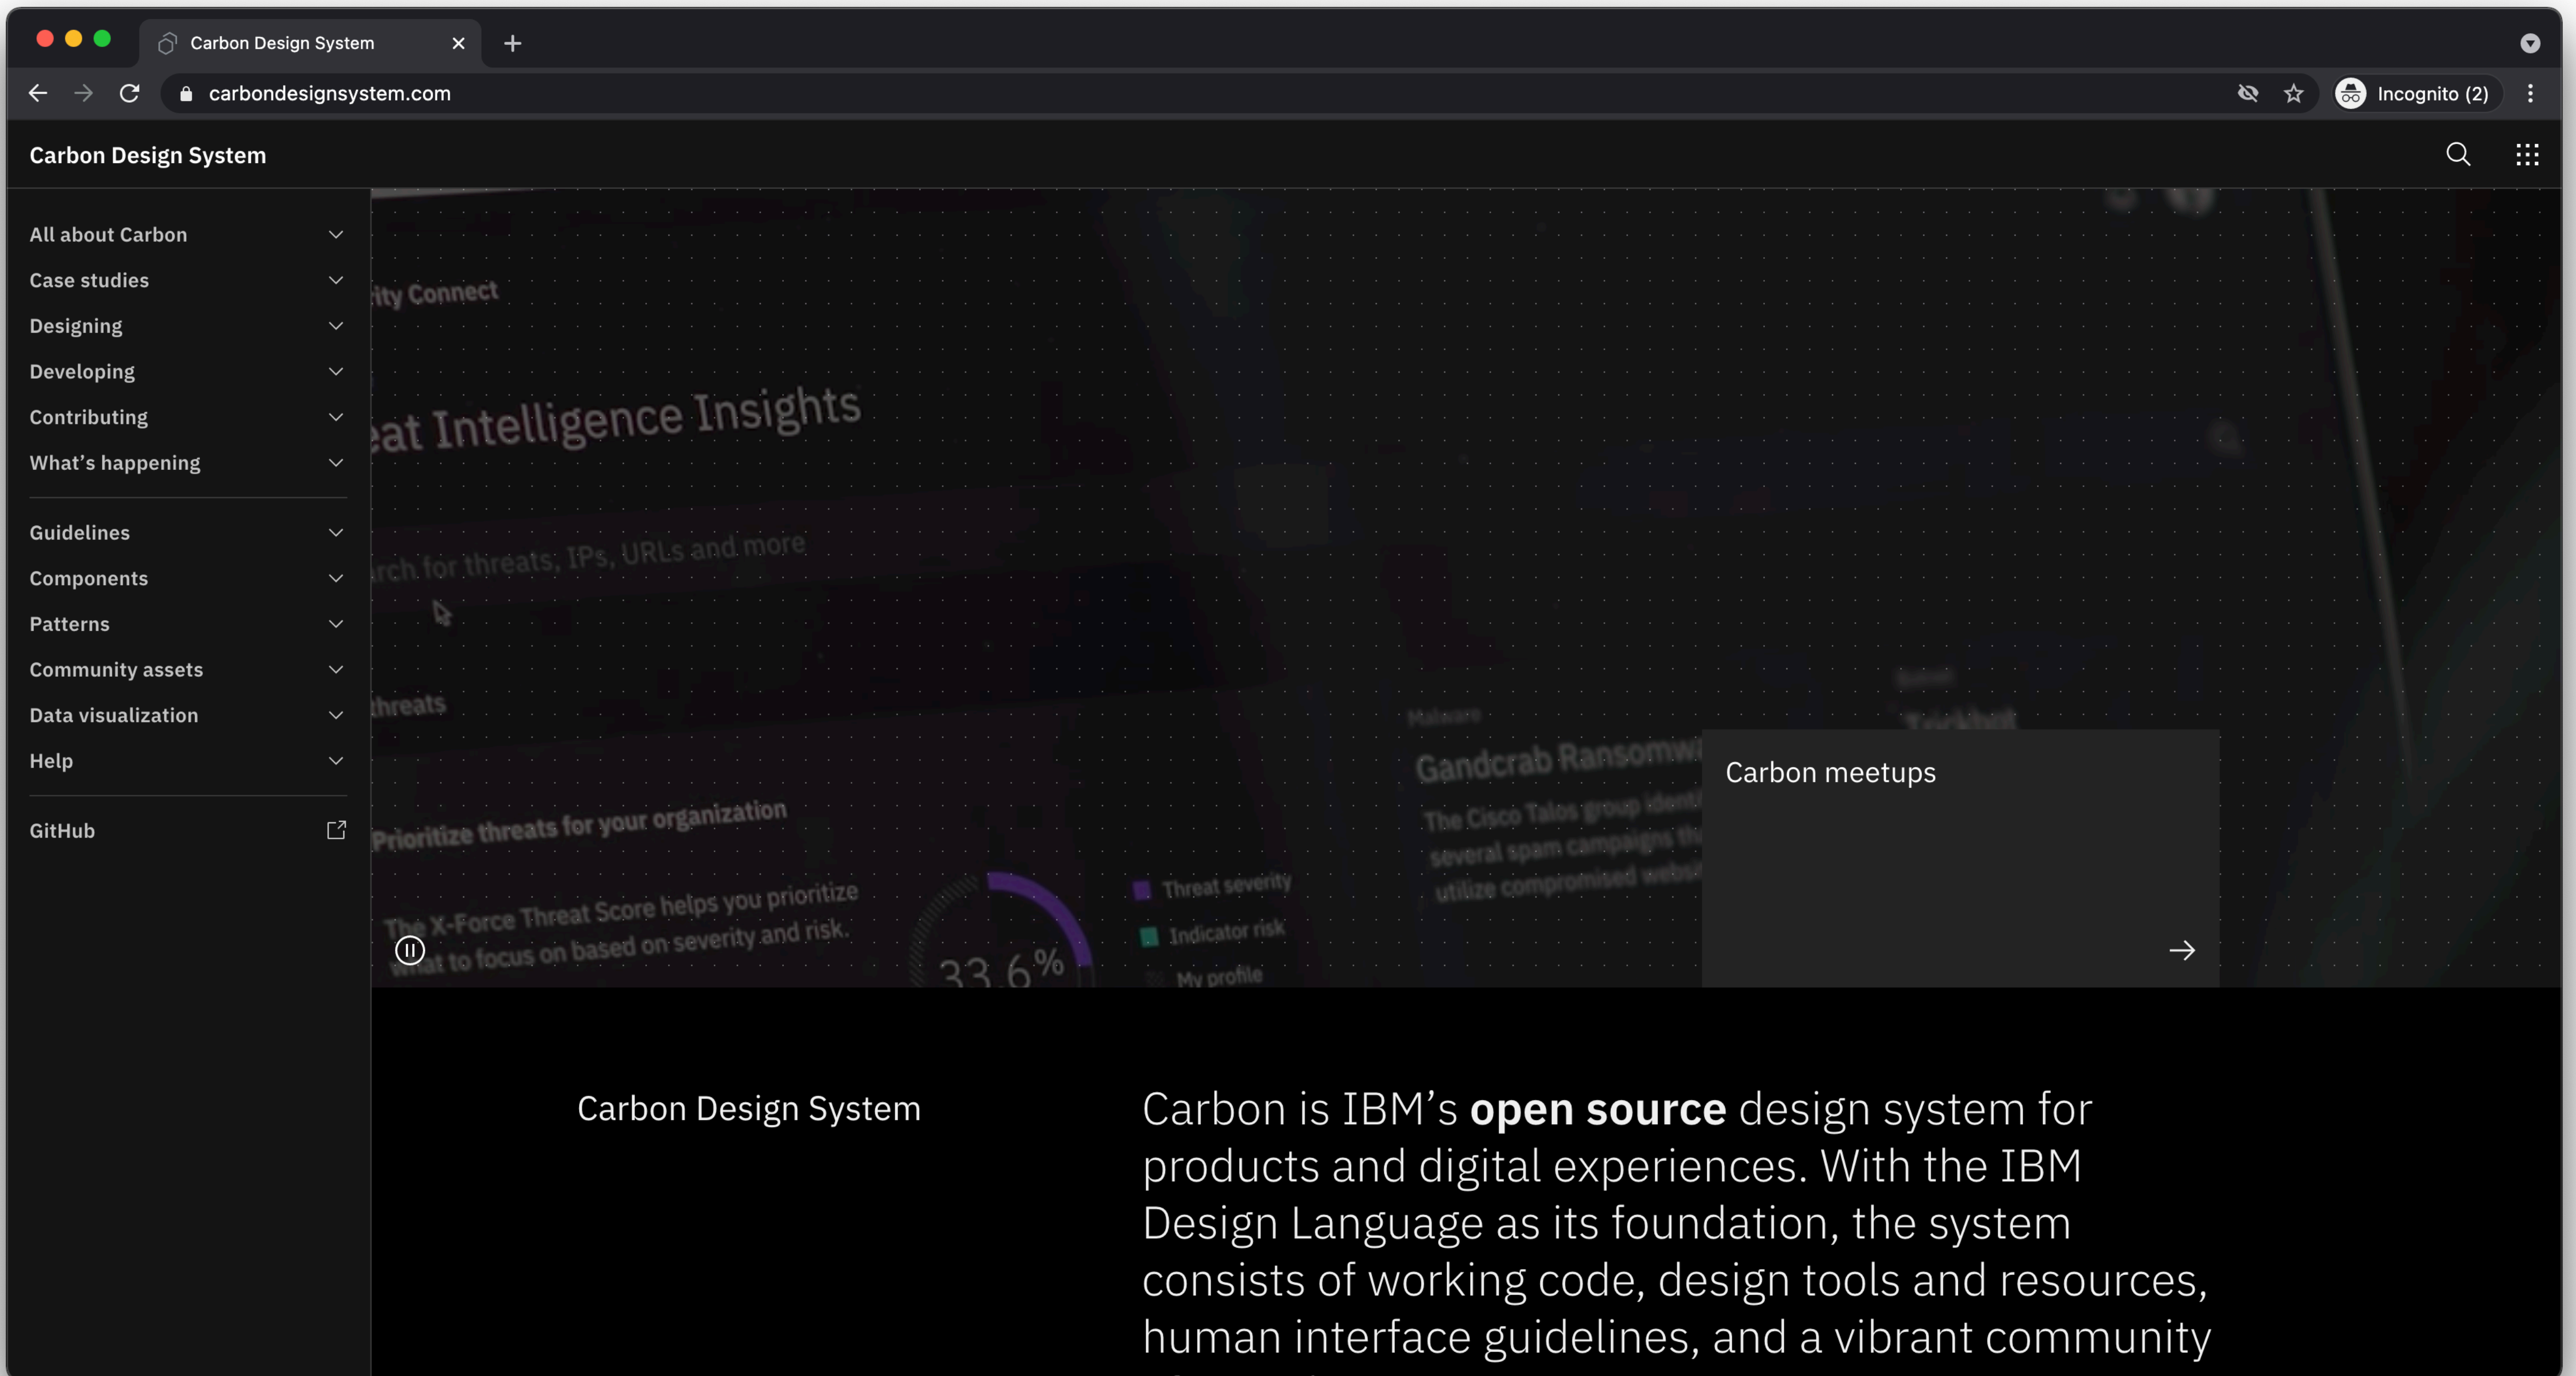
Carbon Design System

carbondesignsystem.com

Incognito (2)

Carbon Design System

All about Carbon
Case studies
Designing
Developing
Contributing
What's happening

Guidelines
Components
Patterns
Community assets
Data visualization
Help

GitHub

ity Connect

eat Intelligence Insights

rch for threats, IPs, URLs and more

threats

Prioritize threats for your organization

The X-Force Threat Score helps you prioritize what to focus on based on severity and risk.

33.6%

Threat severity
Indicator risk
My profile

Malware
Gandcrab Ransomw
The Cisco Talos group ident several spam campaigns th utilize compromised websi

Carbon meetups

Carbon Design System

Carbon is IBM's **open source** design system for products and digital experiences. With the IBM Design Language as its foundation, the system consists of working code, design tools and resources, human interface guidelines, and a vibrant community